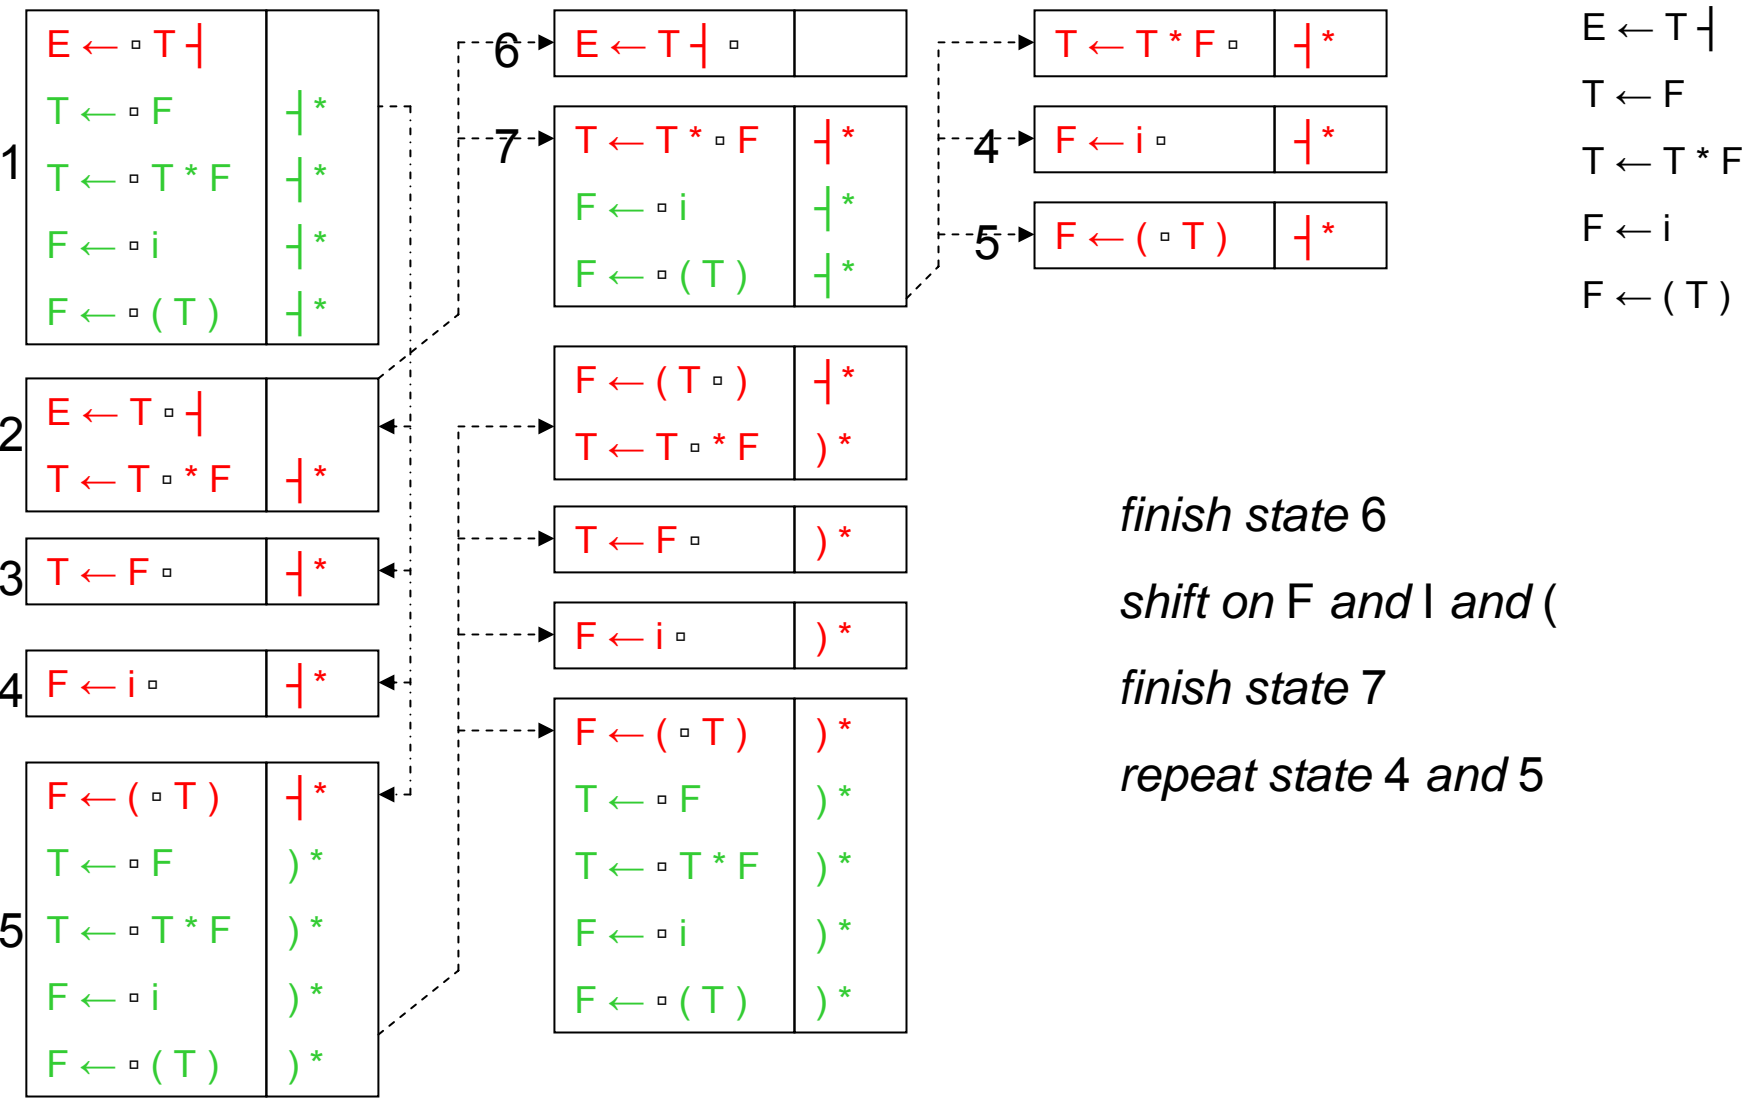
1

| | |
|---|---|
| $E \leftarrow \cdot T ⊣$ | |
| $T \leftarrow \cdot F$ | ⊣ * |
| $T \leftarrow \cdot T * F$ | ⊣ * |
| $F \leftarrow \cdot i$ | ⊣ * |
| $F \leftarrow \cdot ( T )$ | ⊣ * |

2

| | |
|---|---|
| $E \leftarrow T \cdot ⊣$ | |
| $T \leftarrow T \cdot * F$ | ⊣ * |

3

| | |
|---|---|
| $T \leftarrow F \cdot$ | ⊣ * |

4

| | |
|---|---|
| $F \leftarrow i \cdot$ | ⊣ * |

5

| | |
|---|---|
| $F \leftarrow ( \cdot T )$ | ⊣ * |
| $T \leftarrow \cdot F$ | ) * |
| $T \leftarrow \cdot T * F$ | ) * |
| $F \leftarrow \cdot i$ | ) * |
| $F \leftarrow \cdot ( T )$ | ) * |

6

| | |
|---|---|
| $E \leftarrow T ⊣ \cdot$ | |

7

| | |
|---|---|
| $T \leftarrow T * \cdot F$ | ⊣ * |
| $F \leftarrow \cdot i$ | ⊣ * |
| $F \leftarrow \cdot ( T )$ | ⊣ * |

| | |
|---|---|
| $F \leftarrow ( T \cdot )$ | ⊣ * |
| $T \leftarrow T \cdot * F$ | ) * |

| | |
|---|---|
| $T \leftarrow F \cdot$ | ) * |

| | |
|---|---|
| $F \leftarrow i \cdot$ | ) * |

| | |
|---|---|
| $F \leftarrow ( \cdot T )$ | ) * |
| $T \leftarrow \cdot F$ | ) * |
| $T \leftarrow \cdot T * F$ | ) * |
| $F \leftarrow \cdot i$ | ) * |
| $F \leftarrow \cdot ( T )$ | ) * |

| | |
|---|---|
| $T \leftarrow T * F \cdot$ | ⊣ * |

4

| | |
|---|---|
| $F \leftarrow i \cdot$ | ⊣ * |

5

| | |
|---|---|
| $F \leftarrow ( \cdot T )$ | ⊣ * |

$E \leftarrow T ⊣$
$T \leftarrow F$
$T \leftarrow T * F$
$F \leftarrow i$
$F \leftarrow ( T )$

finish state 6

shift on F and I and (

finish state 7

repeat state 4 and 5